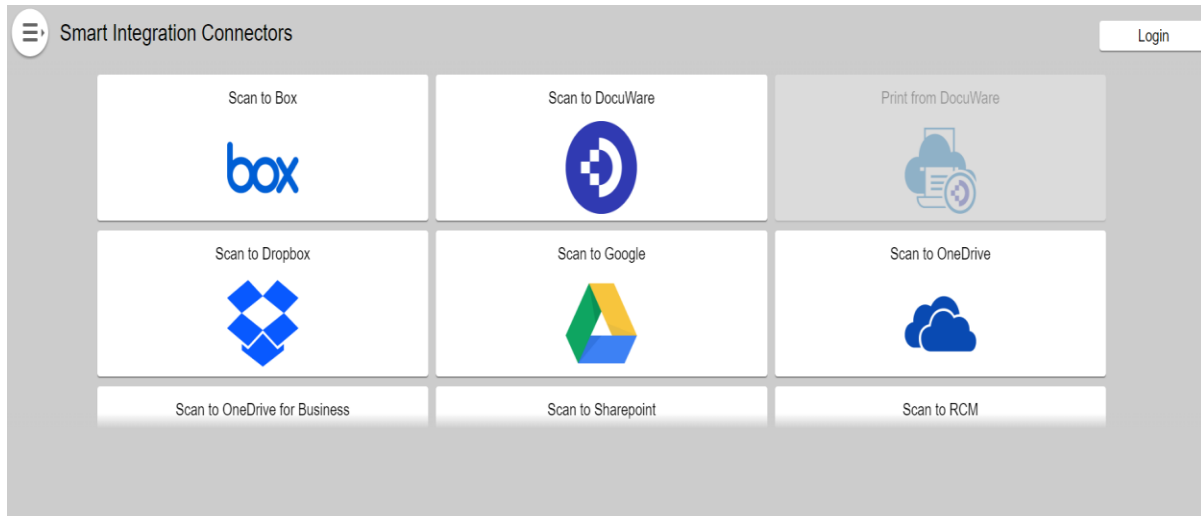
Smart Integration Connectors

Login

Scan to Box

box

Scan to DocuWare

Print from DocuWare

Scan to Dropbox

Scan to Google

Scan to OneDrive

Scan to OneDrive for Business

Scan to Sharepoint

Scan to RCM